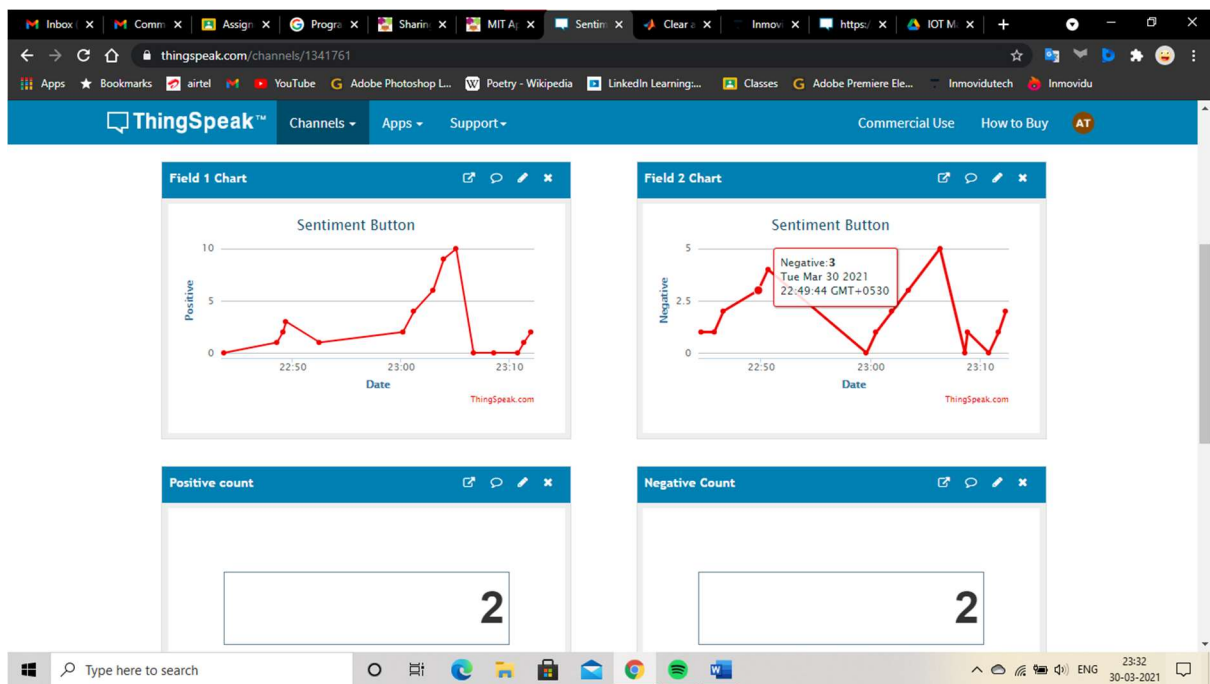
Inbox ( × Comm × Assign × Progra × Sharin × MIT A × Sentim × Clear × Inmov × https: × IOT M ×

thingspeak.com/channels/1341761

Apps Bookmarks airtel YouTube Adobe Photoshop L... Poetry - Wikipedia LinkedIn Learning:... Classes Adobe Premiere Ele... Inmovidutech Inmovidu

ThingSpeak™ Channels Apps Support Commercial Use How to Buy AT

Field 1 Chart

Sentiment Button

10
5
0
Positive
22:50 23:00 23:10
Date
ThingSpeak.com

Field 2 Chart

Sentiment Button

Negative: 3
Tue Mar 30 2021
22:49:44 GMT+0530

5
2.5
0
Negative
22:50 23:00 23:10
Date
ThingSpeak.com

Positive count

2

Negative Count

2

Type here to search

ENG 23:32 30-03-2021